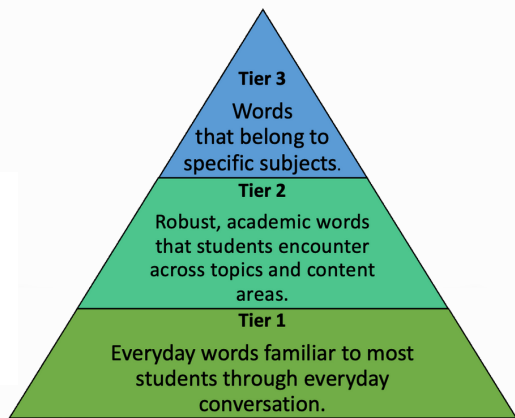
Tier 3

Words that belong to specific subjects.

Tier 2

Robust, academic words that students encounter across topics and content areas.

Tier 1

Everyday words familiar to most students through everyday conversation.